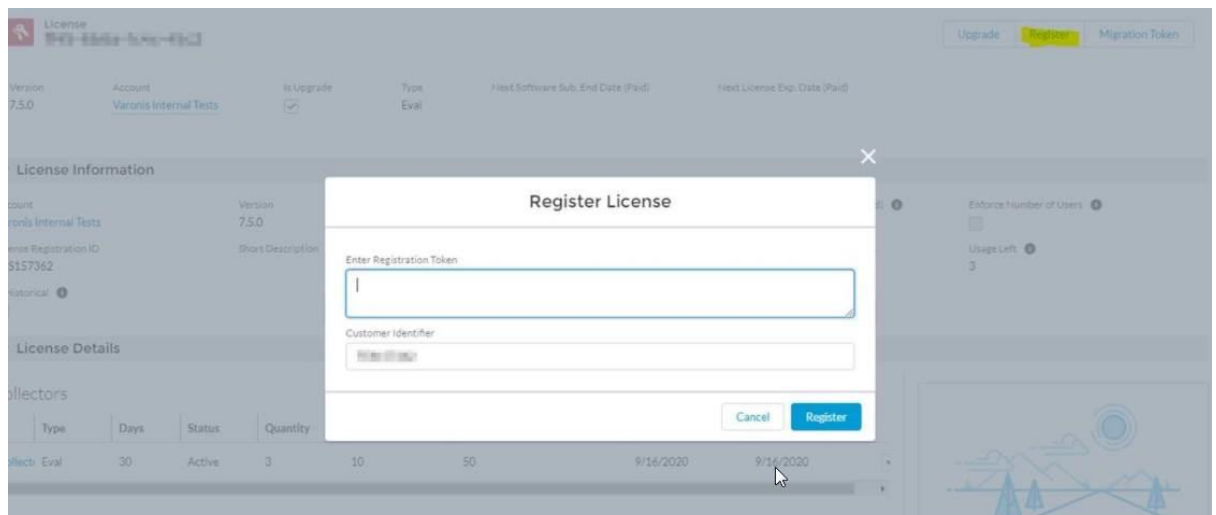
License
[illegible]

Upgrade | Register | Migration Token

Version
7.5.0

Account
Varonis Internal Tests

Is Upgrade

Type
Eval

Next Software Sub. End Date (Paid)

Next License Exp. Date (Paid)

License Information

count
ronis Internal Tests

Version
7.5.0

ense Registration ID
5157362

Short Description

istorical

Enforce Number of Users

Usage Left
3

License Details

llectors

| Type | Days | Status | Quantity | | | | |
|---|---|---|---|---|---|---|---|
| Eval | 30 | Active | 3 | 10 | 50 | 9/16/2020 | 9/16/2020 |

Register License

Enter Registration Token

Customer Identifier
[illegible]

Cancel
Register